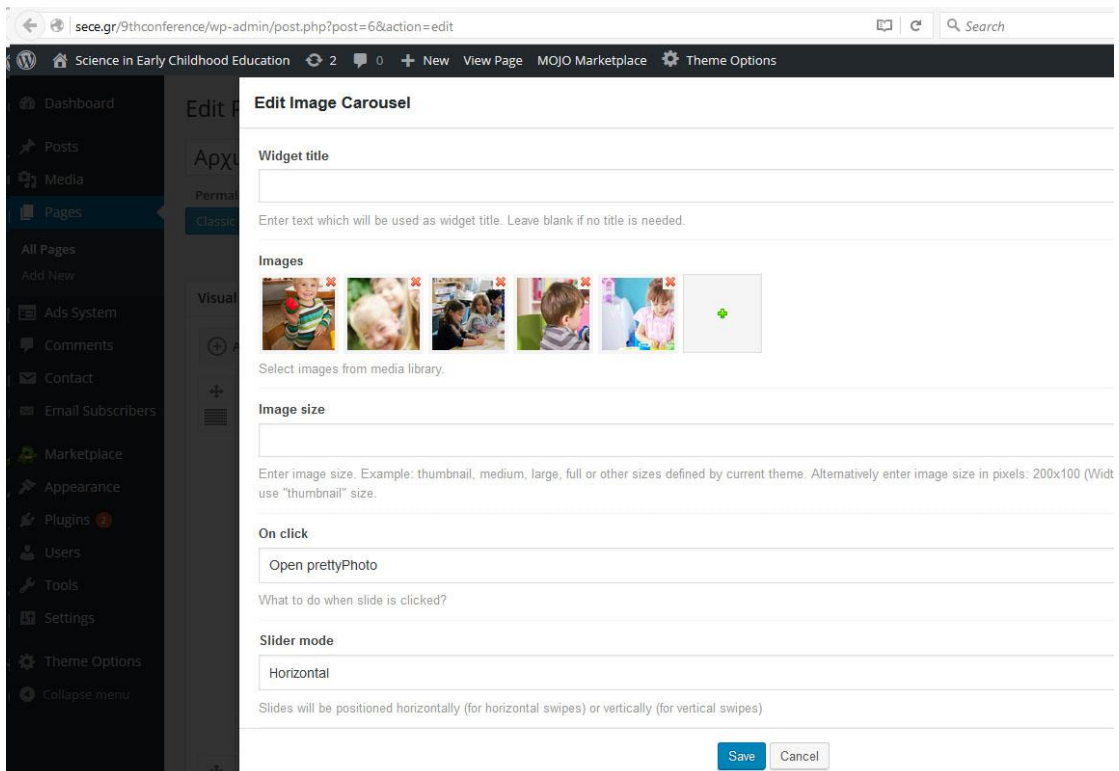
sece.gr/9thconference/wp-admin/post.php?post=6&action=edit

Search

Science in Early Childhood Education 2 0 + New View Page MOJO Marketplace Theme Options

Dashboard

Posts

Media

Pages

All Pages

Add New

Ads System

Comments

Contact

Email Subscribers

Marketplace

Appearance

Plugins 2

Users

Tools

Settings

Theme Options

Collapse menu

Edit P

Αρχι

Permal

Classic

Visual

Edit Image Carousel

Widget title

Enter text which will be used as widget title. Leave blank if no title is needed.

Images

Select images from media library.

Image size

Enter image size. Example: thumbnail, medium, large, full or other sizes defined by current theme. Alternatively enter image size in pixels: 200x100 (Widt use "thumbnail" size.

On click

Open prettyPhoto

What to do when slide is clicked?

Slider mode

Horizontal

Slides will be positioned horizontally (for horizontal swipes) or vertically (for vertical swipes)

Save Cancel